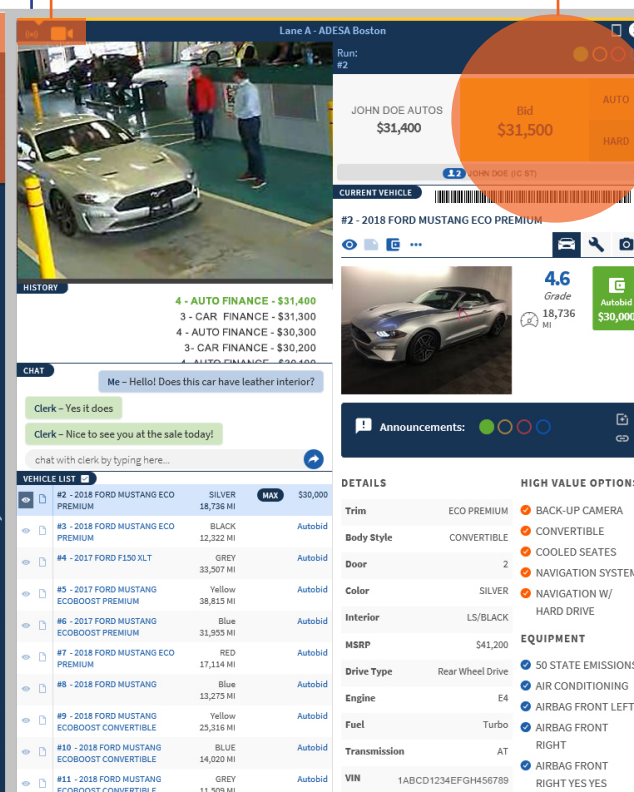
Lane A - ADESA Boston

Run:
#2

JOHN DOE AUTOS
$31,400

Bid
$31,500

AUTO

HARD

JOHN DOE (IC ST)

CURRENT VEHICLE

#2 - 2018 FORD MUSTANG ECO PREMIUM

HISTORY

4 - AUTO FINANCE - $31,400
3 - CAR FINANCE - $31,300
4 - AUTO FINANCE - $30,300
3 - CAR FINANCE - $30,200
4 - AUTO FINANCE - $30,100

4.6
Grade
18,736
MI

Autobid
$30,000

CHAT

Me – Hello! Does this car have leather interior?

Clerk – Yes it does

Clerk – Nice to see you at the sale today!

chat with clerk by typing here...

Announcements:

VEHICLE LIST

| | | |
|---|---|---|
| #2 - 2018 FORD MUSTANG ECO PREMIUM | SILVER 18,736 MI | MAX $30,000 |
| #3 - 2018 FORD MUSTANG ECO PREMIUM | BLACK 12,322 MI | Autobid |
| #4 - 2017 FORD F150 XLT | GREY 33,507 MI | Autobid |
| #5 - 2017 FORD MUSTANG ECOBOOST PREMIUM | Yellow 38,815 MI | Autobid |
| #6 - 2017 FORD MUSTANG ECOBOOST PREMIUM | Blue 31,955 MI | Autobid |
| #7 - 2018 FORD MUSTANG ECO PREMIUM | RED 17,114 MI | Autobid |
| #8 - 2018 FORD MUSTANG | Blue 13,275 MI | Autobid |
| #9 - 2018 FORD MUSTANG ECOBOOST CONVERTIBLE | Yellow 25,316 MI | Autobid |
| #10 - 2018 FORD MUSTANG ECOBOOST CONVERTIBLE | BLUE 14,020 MI | Autobid |
| #11 - 2018 FORD MUSTANG ECOBOOST CONVERTIBLE | GREY 11,509 MI | Autobid |

DETAILS

| | |
|---|---|
| Trim | ECO PREMIUM |
| Body Style | CONVERTIBLE |
| Door | 2 |
| Color | SILVER |
| Interior | LS/BLACK |
| MSRP | $41,200 |
| Drive Type | Rear Wheel Drive |
| Engine | E4 |
| Fuel | Turbo |
| Transmission | AT |
| VIN | 1ABCD1234EFGH456789 |

HIGH VALUE OPTIONS
BACK-UP CAMERA
CONVERTIBLE
COOLED SEATES
NAVIGATION SYSTEM
NAVIGATION W/ HARD DRIVE

EQUIPMENT
50 STATE EMISSIONS
AIR CONDITIONING
AIRBAG FRONT LEFT
AIRBAG FRONT RIGHT
AIRBAG FRONT RIGHT YES YES